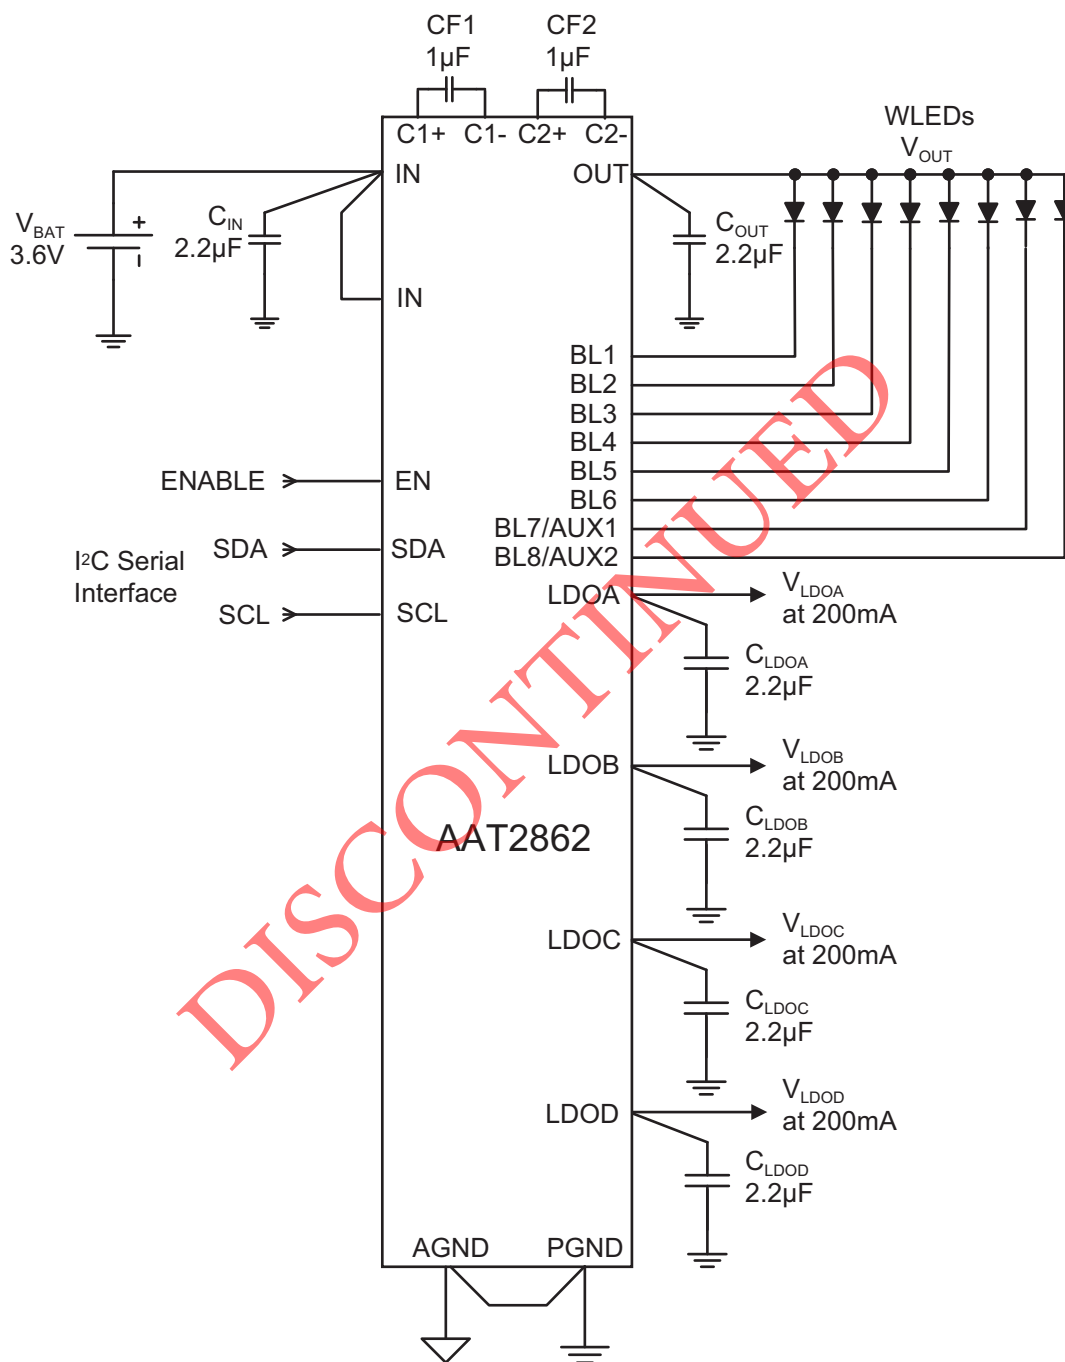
CF1
1μF

CF2
1μF

C1+ C1- C2+ C2-

WLEDs
$V_{OUT}$

$V_{BAT}$
3.6V

+

$C_{IN}$
2.2μF

IN

OUT

$C_{OUT}$
2.2μF

IN

BL1
BL2
BL3
BL4
BL5
BL6
BL7/AUX1
BL8/AUX2

ENABLE

EN

$I^2C$ Serial Interface

SDA

SDA

SCL

SCL

LDOA

$V_{LDOA}$
at 200mA

$C_{LDOA}$
2.2μF

LDOB

$V_{LDOB}$
at 200mA

$C_{LDOB}$
2.2μF

AAT2862

LDOC

$V_{LDOC}$
at 200mA

$C_{LDOC}$
2.2μF

LDOD

$V_{LDOD}$
at 200mA

$C_{LDOD}$
2.2μF

AGND PGND

DISCONTINUED